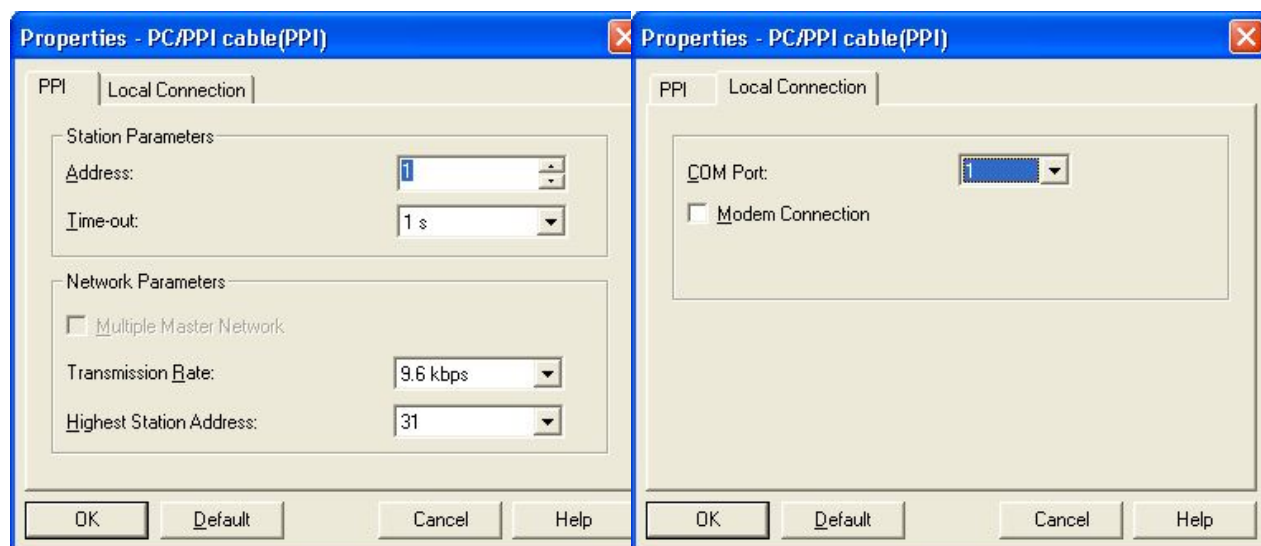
Properties - PC/PPI cable(PPI)

PPI | Local Connection

Station Parameters

Address: 1

Time-out: 1 s

Network Parameters

Multiple Master Network

Transmission Rate: 9.6 kbps

Highest Station Address: 31

OK | Default | Cancel | Help

Properties - PC/PPI cable(PPI)

PPI | Local Connection

COM Port: 1

Modem Connection

OK | Default | Cancel | Help